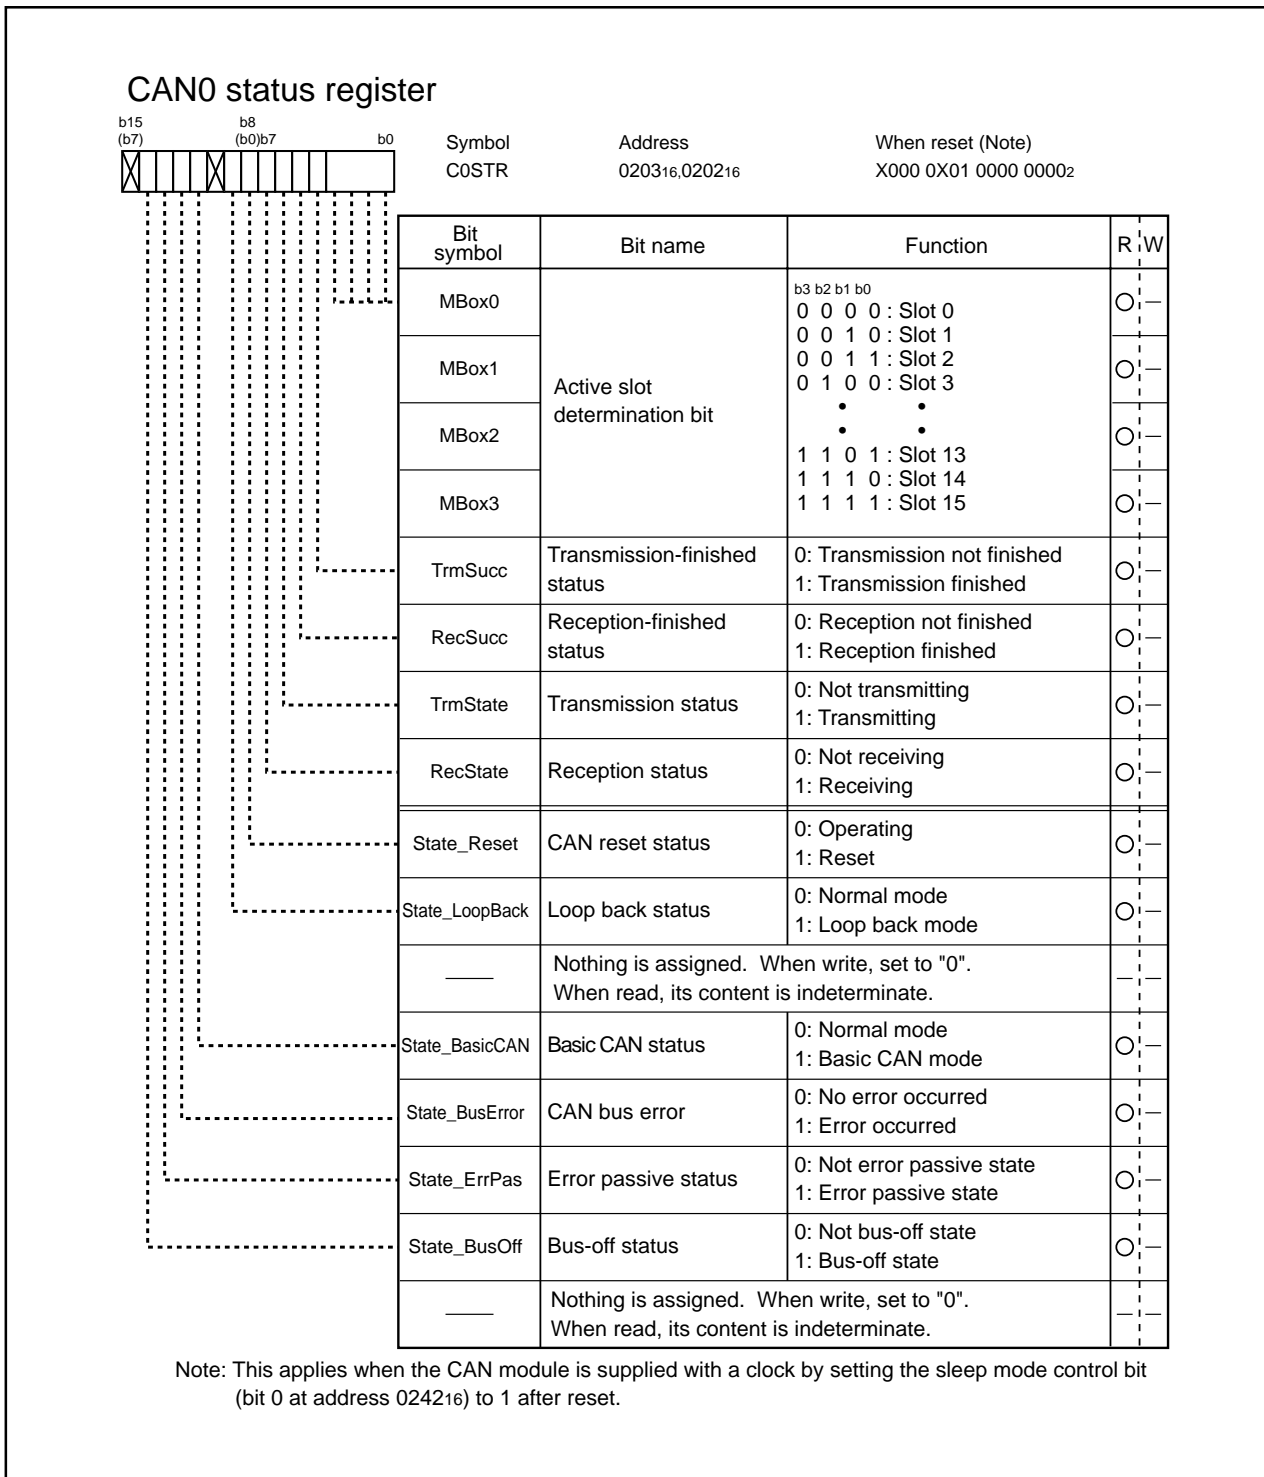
CAN0 status register

b15 (b7) b8 (b0)b7 b0

| Symbol | Address | When reset (Note) |
|---|---|---|
| C0STR | $0203_{16}$,$0202_{16}$ | X000 0X01 0000 $0000_2$ |

| Bit symbol | Bit name | Function | R | W |
|---|---|---|---|---|
| MBox0 | Active slot determination bit | b3 b2 b1 b0<br>0 0 0 0 : Slot 0<br>0 0 1 0 : Slot 1<br>0 0 1 1 : Slot 2<br>0 1 0 0 : Slot 3<br>• •<br>• •<br>1 1 0 1 : Slot 13<br>1 1 1 0 : Slot 14<br>1 1 1 1 : Slot 15 | ○ | — |
| MBox1 | | | ○ | — |
| MBox2 | | | ○ | — |
| MBox3 | | | ○ | — |
| TrmSucc | Transmission-finished status | 0: Transmission not finished<br>1: Transmission finished | ○ | — |
| RecSucc | Reception-finished status | 0: Reception not finished<br>1: Reception finished | ○ | — |
| TrmState | Transmission status | 0: Not transmitting<br>1: Transmitting | ○ | — |
| RecState | Reception status | 0: Not receiving<br>1: Receiving | ○ | — |
| State_Reset | CAN reset status | 0: Operating<br>1: Reset | ○ | — |
| State_LoopBack | Loop back status | 0: Normal mode<br>1: Loop back mode | ○ | — |
| —— | Nothing is assigned. When write, set to "0". When read, its content is indeterminate. | | — | — |
| State_BasicCAN | Basic CAN status | 0: Normal mode<br>1: Basic CAN mode | ○ | — |
| State_BusError | CAN bus error | 0: No error occurred<br>1: Error occurred | ○ | — |
| State_ErrPas | Error passive status | 0: Not error passive state<br>1: Error passive state | ○ | — |
| State_BusOff | Bus-off status | 0: Not bus-off state<br>1: Bus-off state | ○ | — |
| —— | Nothing is assigned. When write, set to "0". When read, its content is indeterminate. | | — | — |

Note: This applies when the CAN module is supplied with a clock by setting the sleep mode control bit (bit 0 at address $0242_{16}$) to 1 after reset.